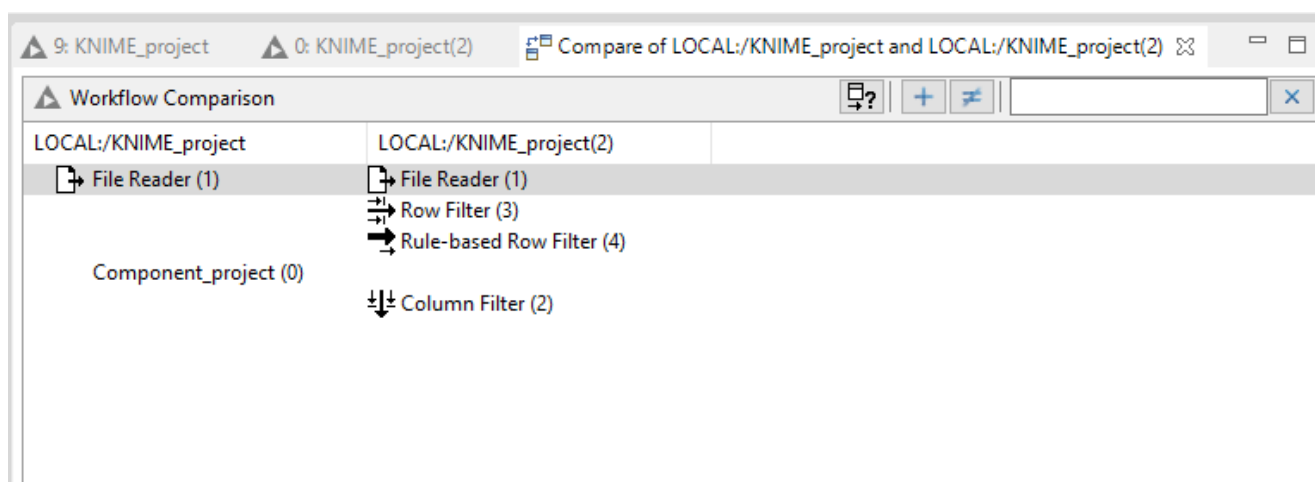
9: KNIME_project   0: KNIME_project(2)   Compare of LOCAL:/KNIME_project and LOCAL:/KNIME_project(2)

Workflow Comparison

| LOCAL:/KNIME_project | LOCAL:/KNIME_project(2) |
|---|---|
| File Reader (1) | File Reader (1) |
| | Row Filter (3) |
| | Rule-based Row Filter (4) |
| Component_project (0) | |
| | Column Filter (2) |